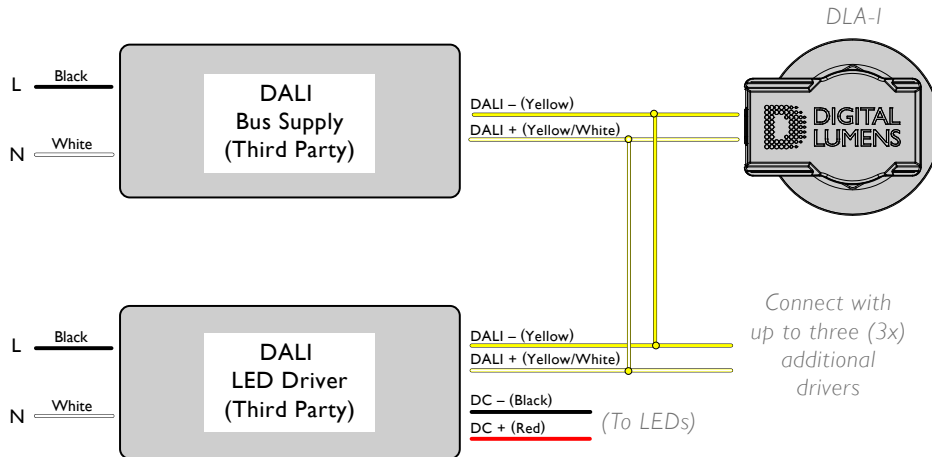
DLA-I

L Black

N White

DALI
Bus Supply
(Third Party)

DALI – (Yellow)
DALI + (Yellow/White)

DIGITAL LUMENS

L Black

N White

DALI
LED Driver
(Third Party)

DALI – (Yellow)
DALI + (Yellow/White)
DC – (Black)
DC + (Red)

(To LEDs)

Connect with up to three (3x) additional drivers